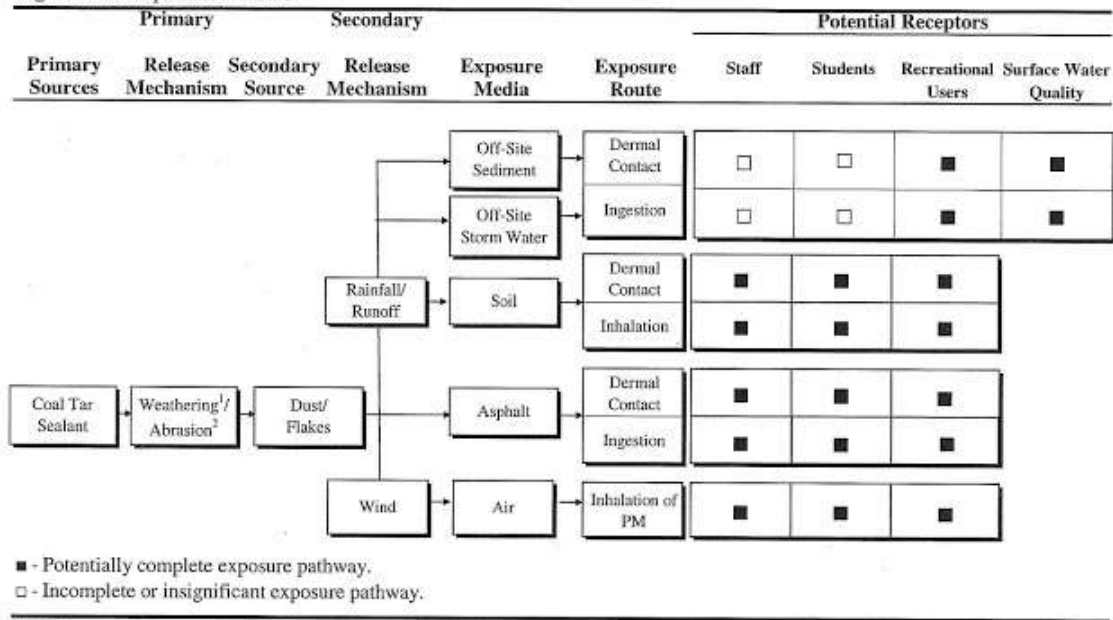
Primary Secondary Potential Receptors

Primary Sources | Release Mechanism | Secondary Source | Release Mechanism | Exposure Media | Exposure Route | Staff | Students | Recreational Users | Surface Water Quality

Coal Tar Sealant → Weathering$^1$/ Abrasion$^2$ → Dust/ Flakes

Rainfall/ Runoff → Off-Site Sediment → Dermal Contact: □ □ ■ ■
Off-Site Storm Water → Ingestion: □ □ ■ ■

Soil → Dermal Contact: ■ ■ ■
Inhalation: ■ ■ ■

Asphalt → Dermal Contact: ■ ■ ■
Ingestion: ■ ■ ■

Wind → Air → Inhalation of PM: ■ ■ ■

■ - Potentially complete exposure pathway.
□ - Incomplete or insignificant exposure pathway.